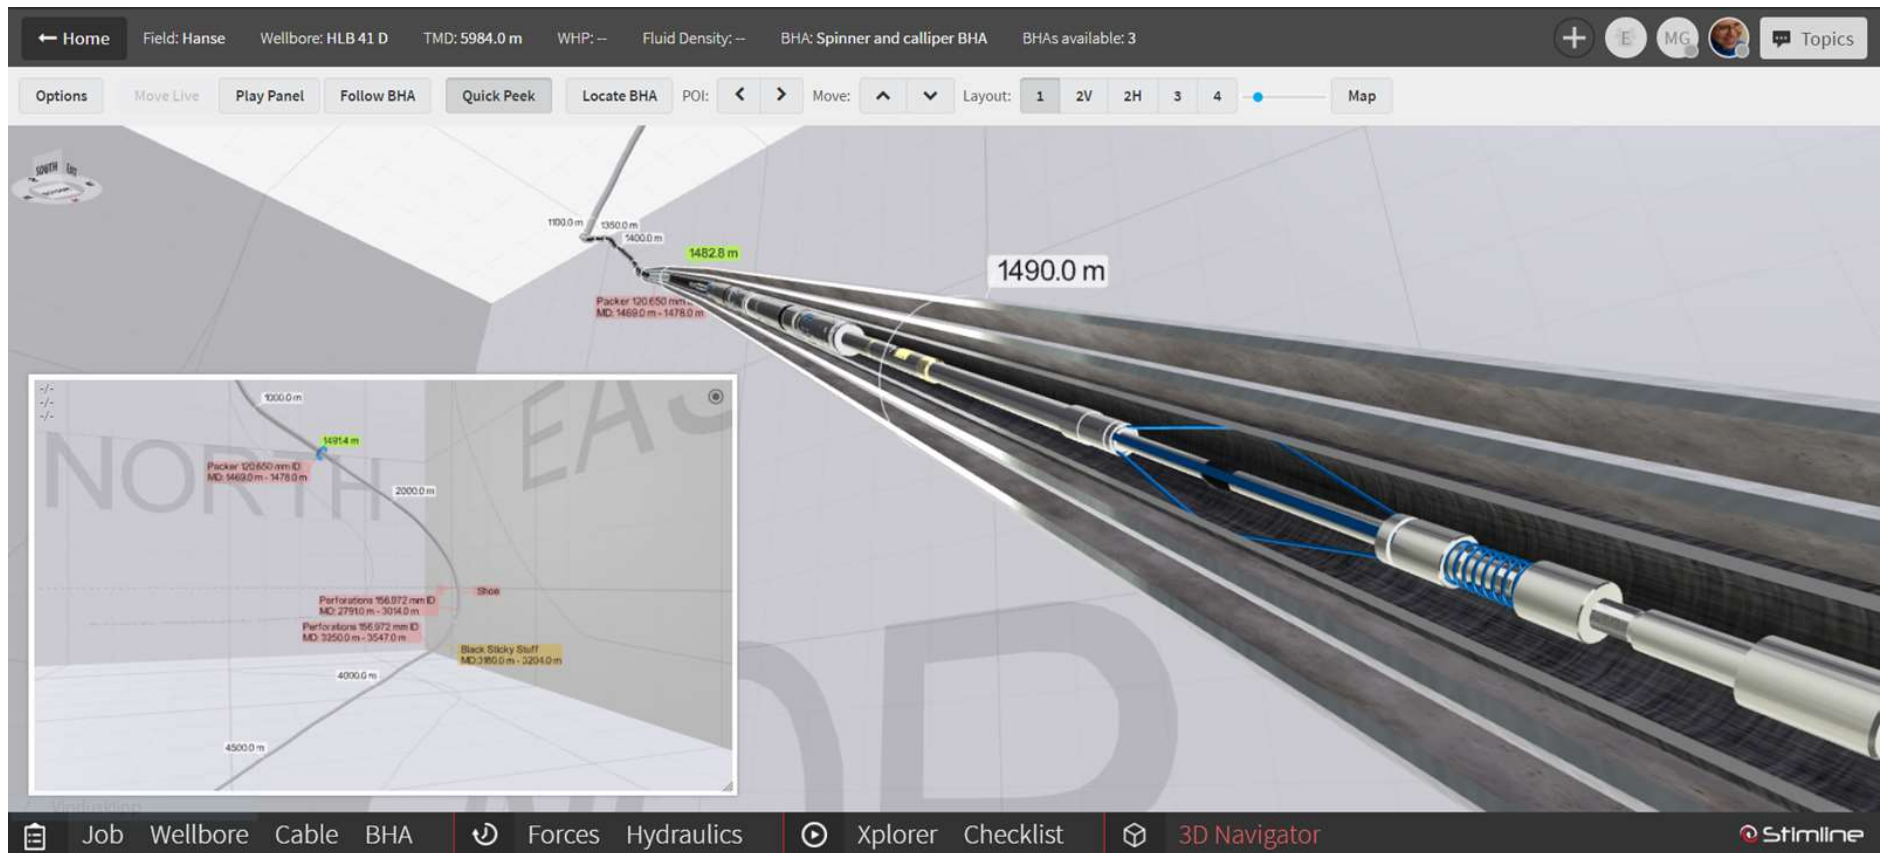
← Home Field: Hanse Wellbore: HLB 41 D TMD: 5984.0 m WHP: -- Fluid Density: -- BHA: Spinner and calliper BHA BHAs available: 3

E MG Topics

Options Move Live Play Panel Follow BHA Quick Peek Locate BHA POI: < > Move: ^ v Layout: 1 2V 2H 3 4 Map

SOUTH

1100.0 m 1350.0 m 1400.0 m 1482.8 m

1490.0 m

Packer 120.650 mm ID
MD: 1469.0 m - 1478.0 m

-/-
-/-
-/-

1000.0 m
1491.4 m
NORTH
EAS
Packer 120.650 mm ID
MD: 1469.0 m - 1478.0 m
2000.0 m
Perforations 156.972 mm ID
MD: 2791.0 m - 3014.0 m
Shoe
Perforations 156.972 mm ID
MD: 3250.0 m - 3547.0 m
Black Sticky Stuff
MD: 3180.0 m - 3204.0 m
4000.0 m
4500.0 m

Job Wellbore Cable BHA Forces Hydraulics Xplorer Checklist 3D Navigator Stimline